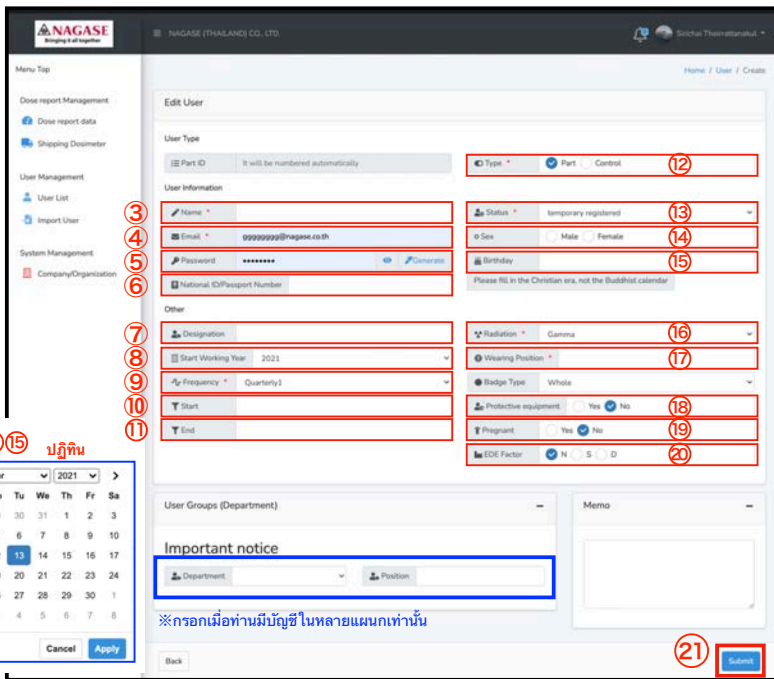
NAGASE
Bringing it all together

NAGASE (THAILAND) CO., LTD.

Sirichai Thairattanakul

Menu Top

Dose report Management
Dose report data
Shipping Dosimeter

User Management
User List
Import User

System Management
Company/Organization

Home / User / Create

Edit User

User Type
Part ID | It will be numbered automatically
⑫ Type * | Part | Control

User Information
③ Name *
⑬ Status * | temporary registered
④ Email * | ggggggggg@nagase.co.th
⑭ Sex | Male | Female
⑤ Password | •••••••• | Generate
⑮ Birthday
Please fill in the Christian era, not the Buddhist calendar
⑥ National ID/Passport Number

Other
⑦ Designation
⑯ Radiation * | Gamma
⑧ Start Working Year | 2021
⑰ Wearing Position *
⑨ Frequency * | Quarterly1
Badge Type | Whole
⑩ Start
⑱ Protective equipment | Yes | No
⑪ End
⑲ Pregnant | Yes | No
⑳ EDE Factor | N | S | D

⑮ ปฏิทิน
r | 2021 | >
o | Tu | We | Th | Fr | Sa
| 30 | 31 | 1 | 2 | 3
| 6 | 7 | 8 | 9 | 10
| 13 | 14 | 15 | 16 | 17
| 20 | 21 | 22 | 23 | 24
| 27 | 28 | 29 | 30 | 1
| 4 | 5 | 6 | 7 | 8
Cancel | Apply

User Groups (Department)
Important notice
Department | Position
※กรอกเมื่อท่านมีบัญชีในหลายแผนกเท่านั้น

Memo

Back
㉑ Submit